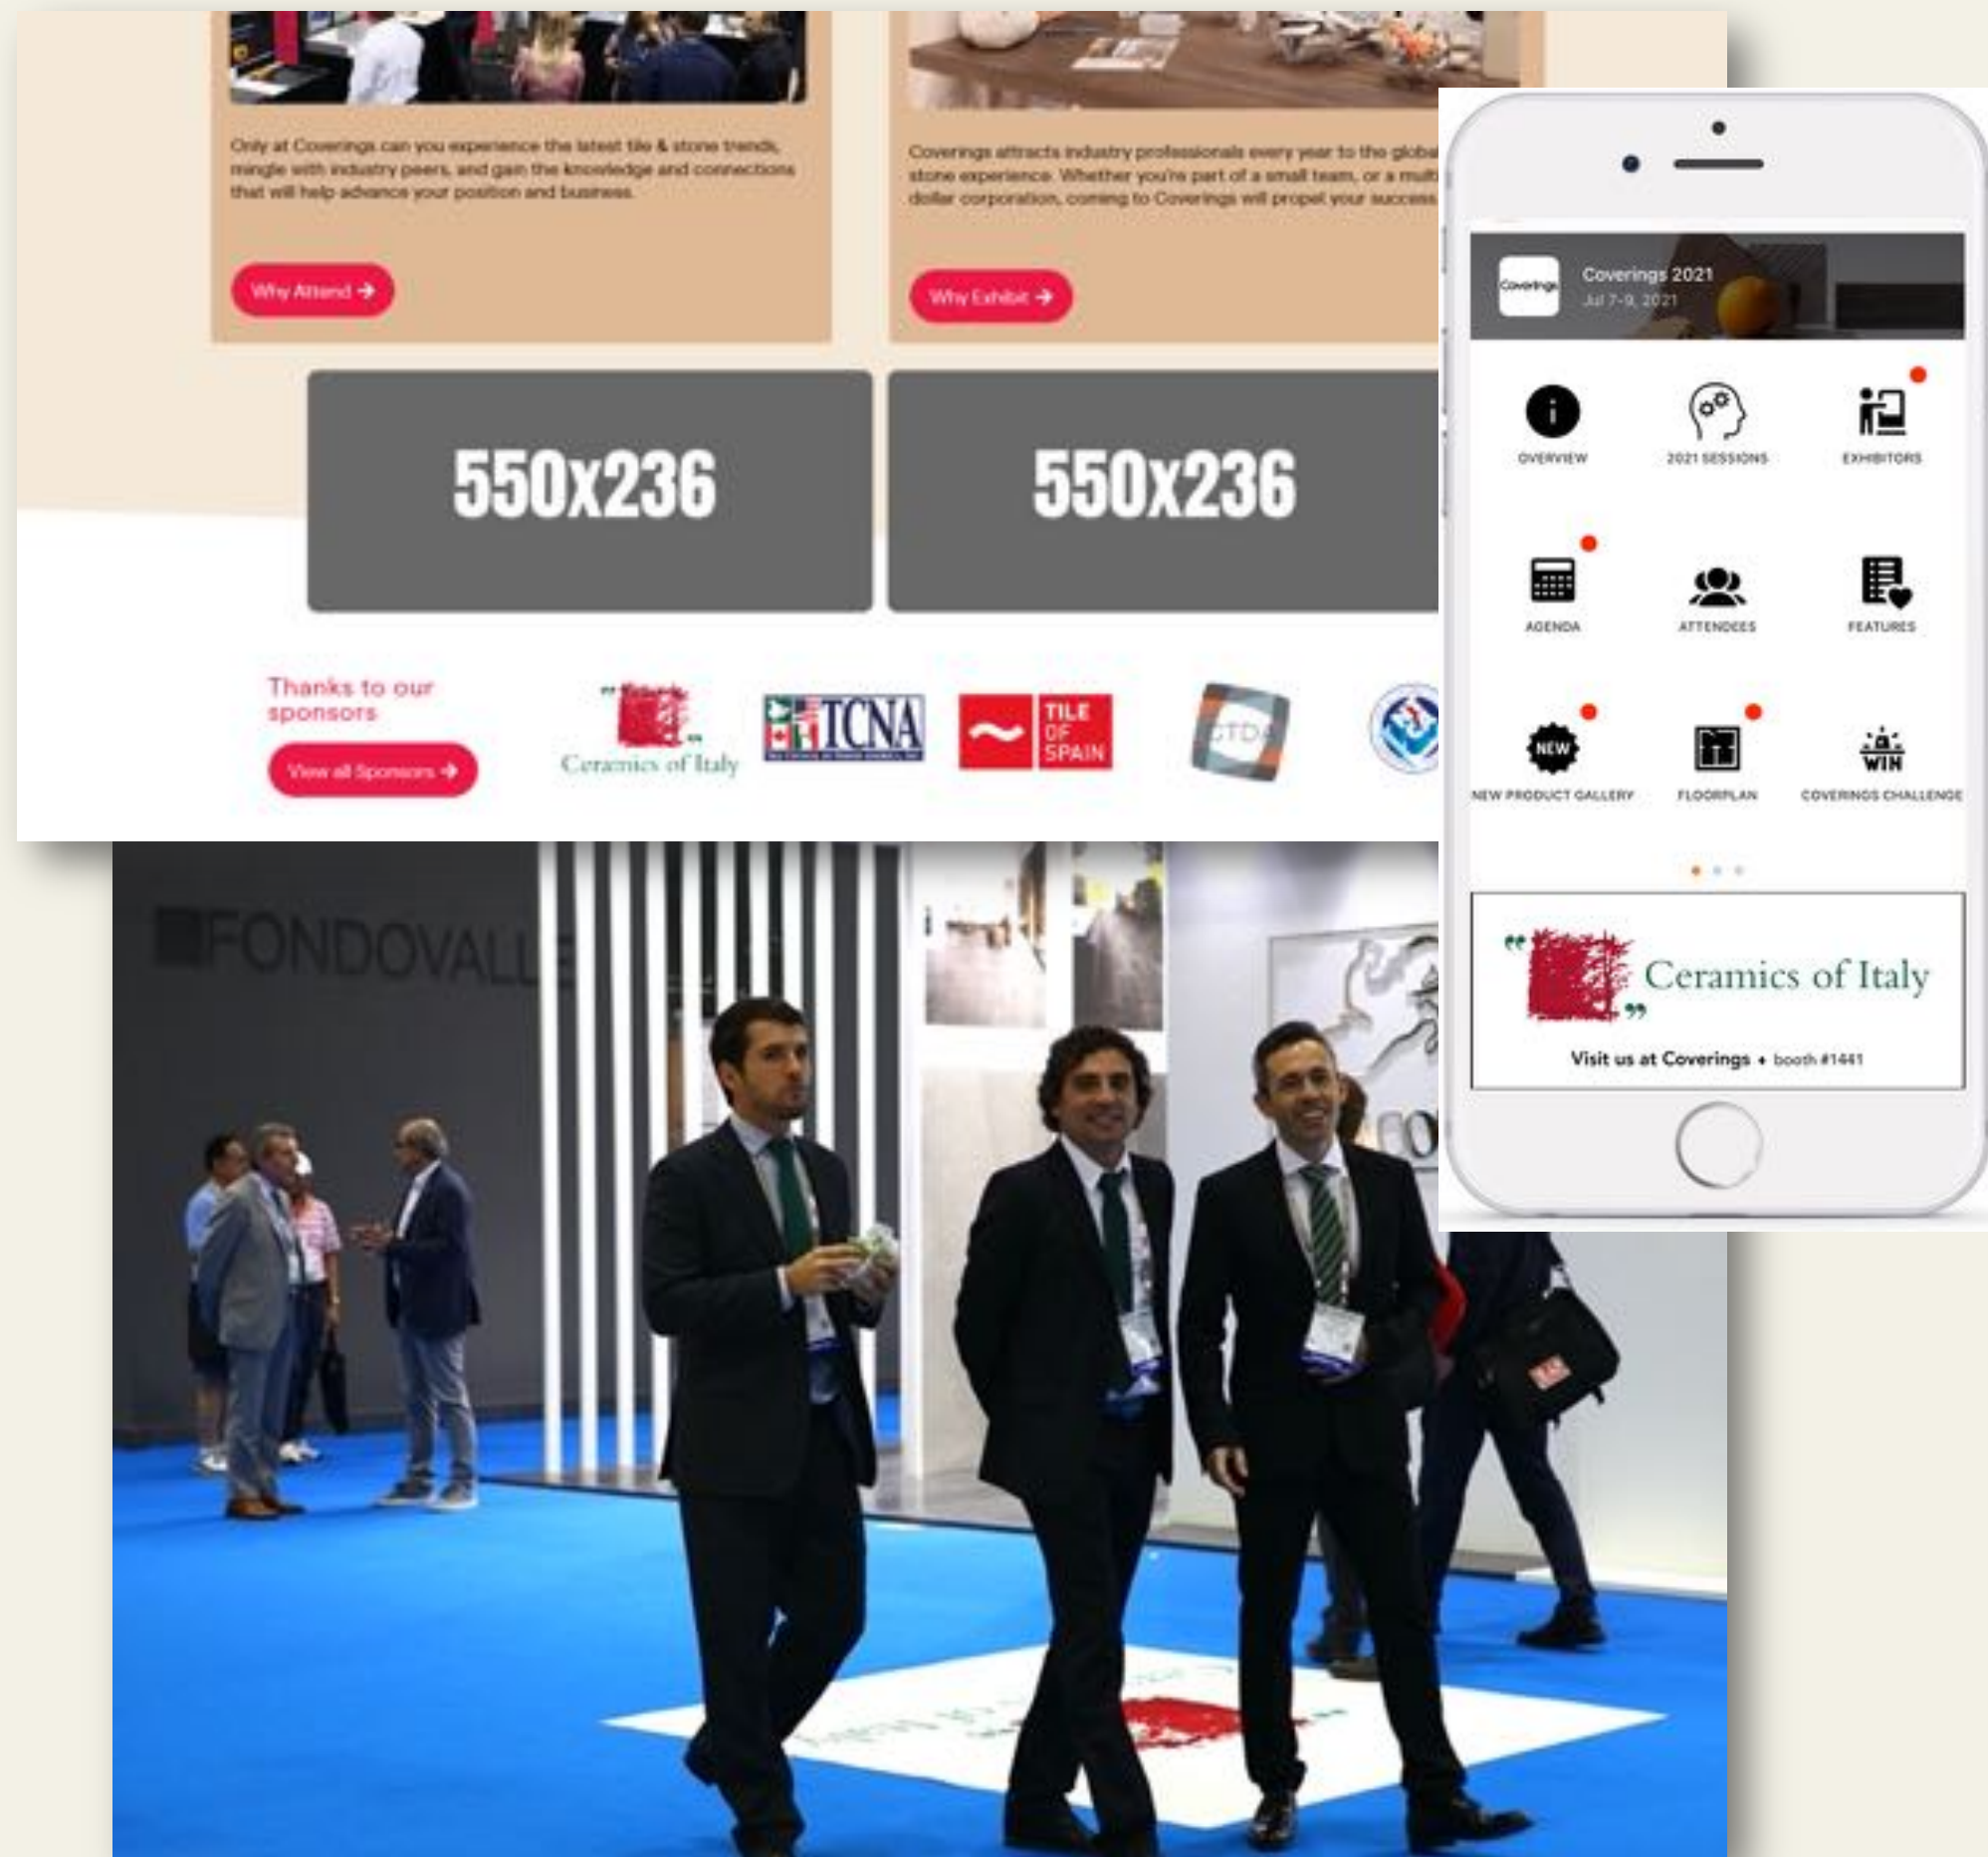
Only at Coverings can you experience the latest tile & stone trends, mingle with industry peers, and gain the knowledge and connections that will help advance your position and business.

Why Attend

Coverings attracts industry professionals every year to the globa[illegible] stone experience. Whether you're part of a small team, or a mult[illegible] dollar corporation, coming to Coverings will propel your success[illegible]

Why Exhibit

550x236

550x236

Thanks to our sponsors

View all Sponsors

Ceramics of Italy

TCNA

TILE OF SPAIN

CTDA

Coverings 2021
Jul 7-9, 2021

OVERVIEW

2021 SESSIONS

EXHIBITORS

AGENDA

ATTENDEES

FEATURES

NEW

NEW PRODUCT GALLERY

FLOORPLAN

WIN

COVERINGS CHALLENGE

Ceramics of Italy

Visit us at Coverings • booth #1441

FONDOVALLE